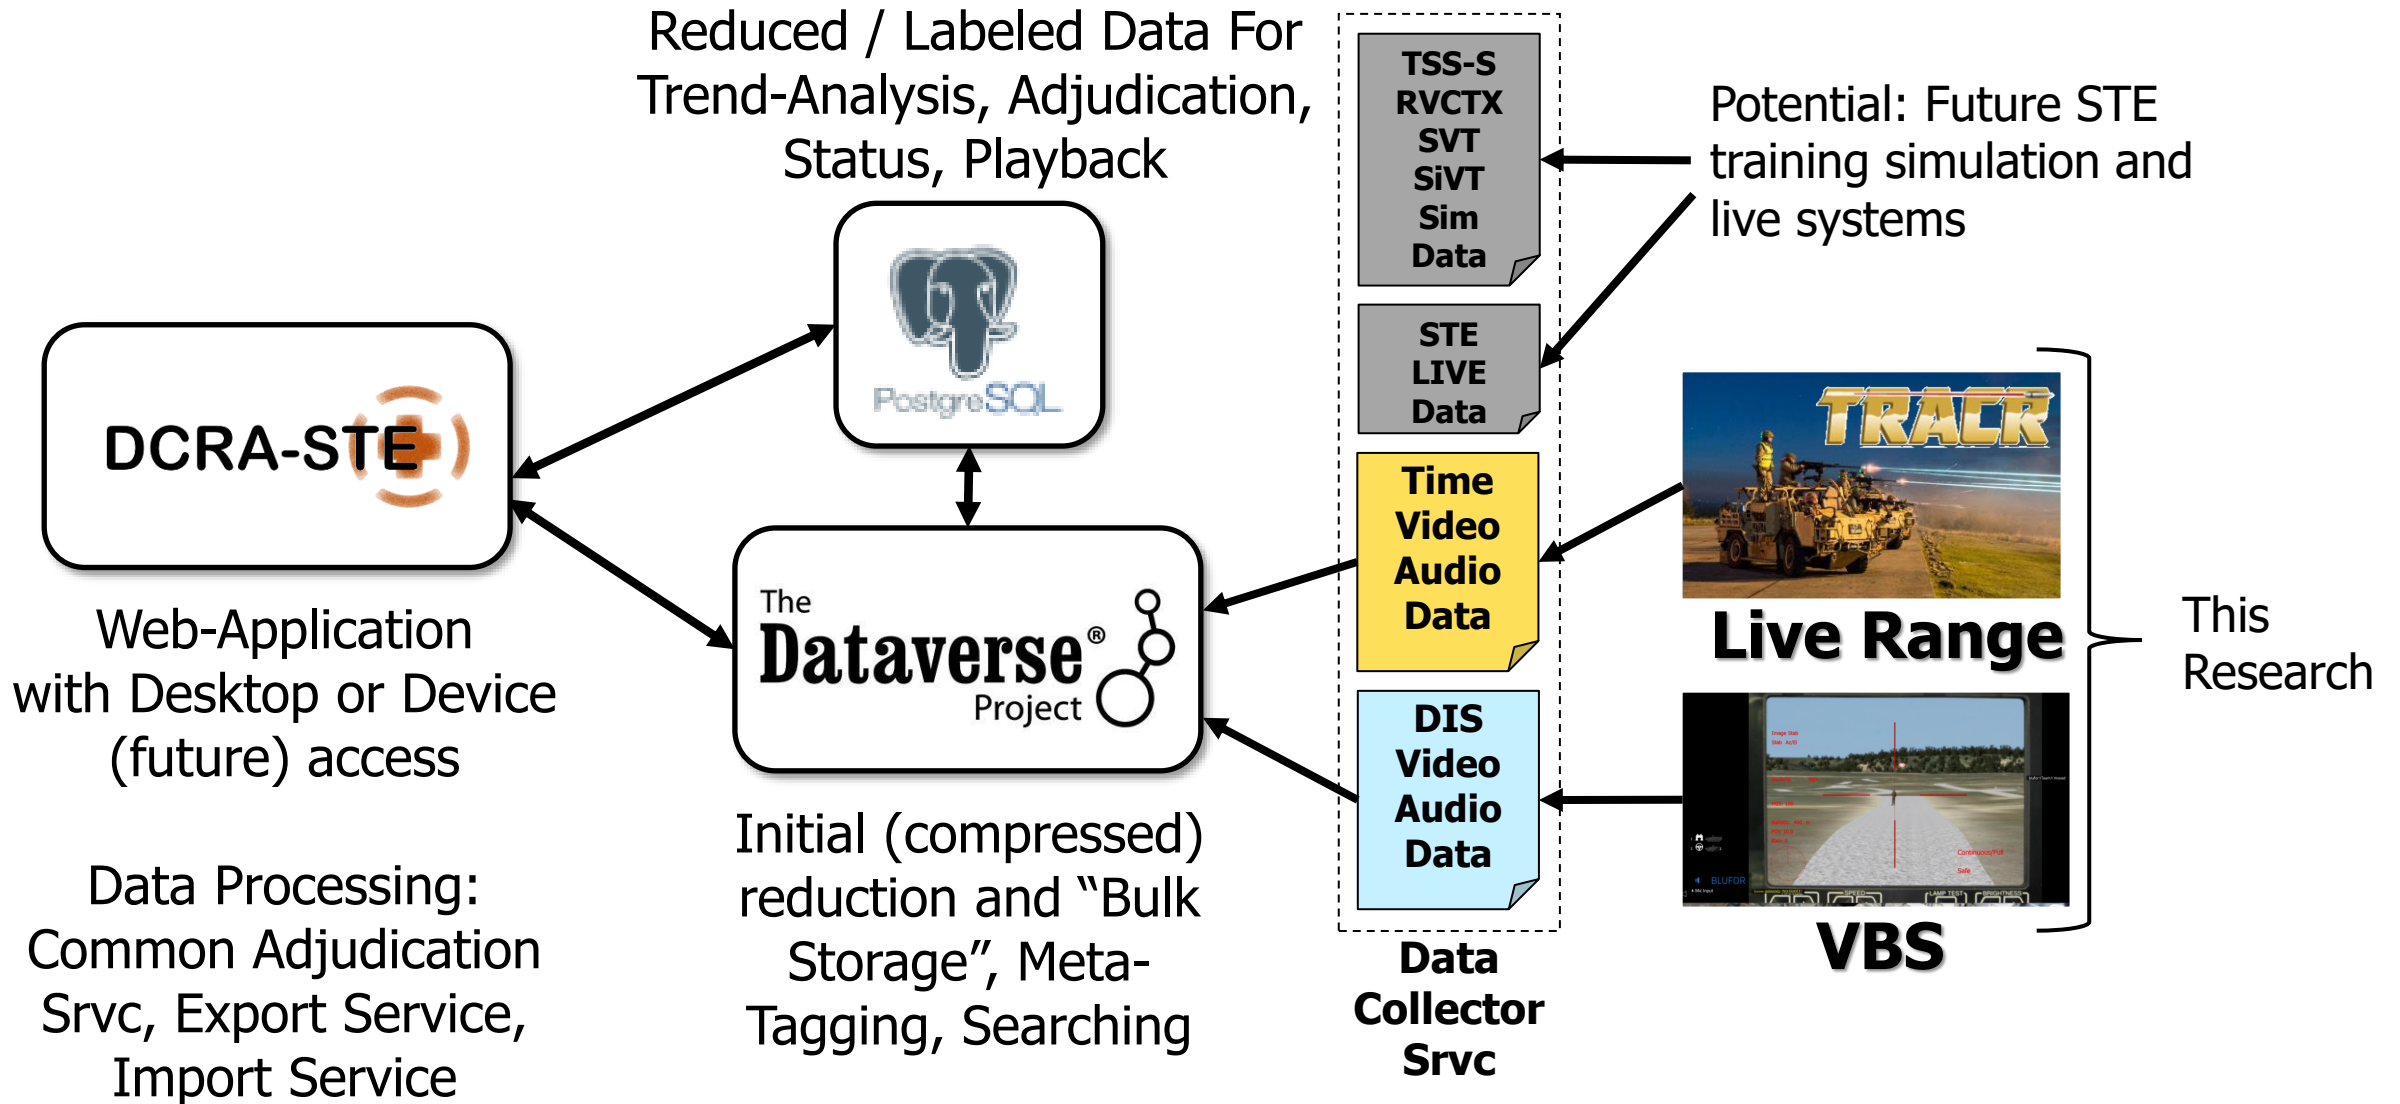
Reduced / Labeled Data For Trend-Analysis, Adjudication, Status, Playback

TSS-S
RVCTX
SVT
SiVT
Sim
Data

Potential: Future STE training simulation and live systems

STE
LIVE
Data

DCRA-STE

PostgreSQL

Web-Application with Desktop or Device (future) access

Data Processing: Common Adjudication Srvc, Export Service, Import Service

The Dataverse® Project

Initial (compressed) reduction and “Bulk Storage”, Meta-Tagging, Searching

Time
Video
Audio
Data

DIS
Video
Audio
Data

Data Collector Srvc

TRACR

Live Range

VBS

This Research

BLUFOR